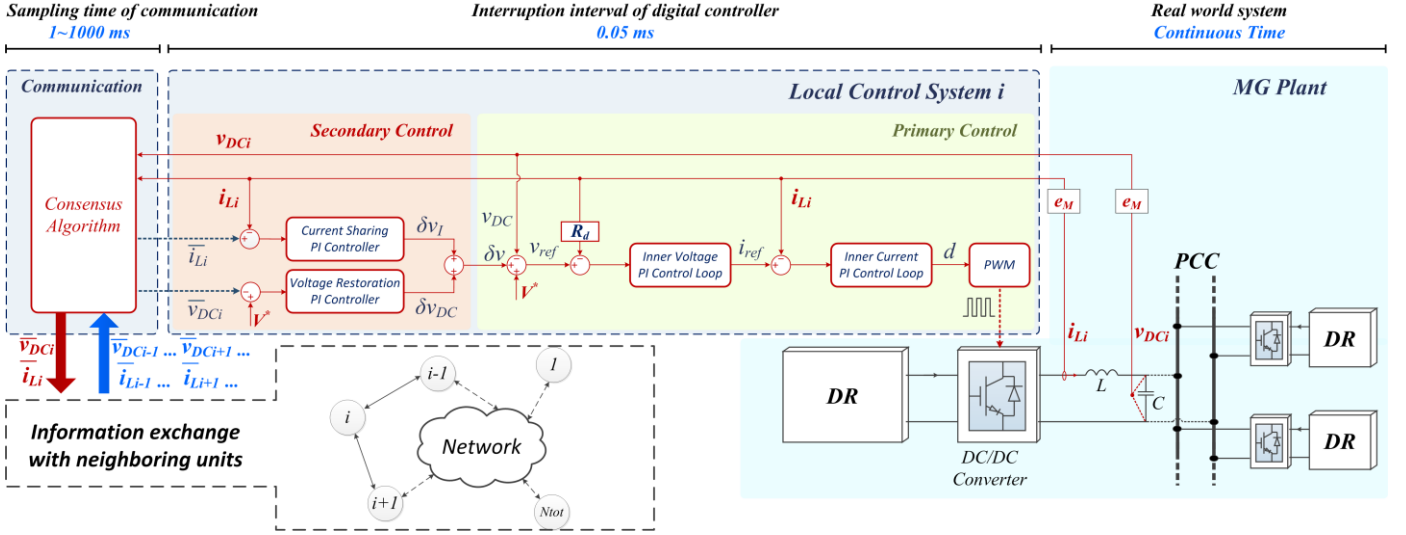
Sampling time of communication
1~1000 ms

Interruption interval of digital controller
0.05 ms

Real world system
Continuous Time

Communication

Local Control System i

MG Plant

Secondary Control

Primary Control

$v_{DCi}$

Consensus Algorithm

$i_{Li}$

Current Sharing PI Controller

$\delta v_I$

Voltage Restoration PI Controller

$\delta v_{DC}$

$\bar{i}_{Li}$

$\bar{v}_{DCi}$

$V^*$

$v_{DC}$

$\delta v$

$v_{ref}$

$R_d$

$V^*$

Inner Voltage PI Control Loop

$i_{ref}$

$i_{Li}$

Inner Current PI Control Loop

$d$

PWM

$e_M$

$e_M$

PCC

$i_{Li}$

$v_{DCi}$

DR

DR

DR

$L$

$C$

DC/DC Converter

$\bar{v}_{DCi}$
$\bar{i}_{Li}$

$v_{DCi-1}$ ... $v_{DCi+1}$ ...
$i_{Li-1}$ ... $i_{Li+1}$ ...

Information exchange with neighboring units

i-1

1

i

Network

i+1

Ntot